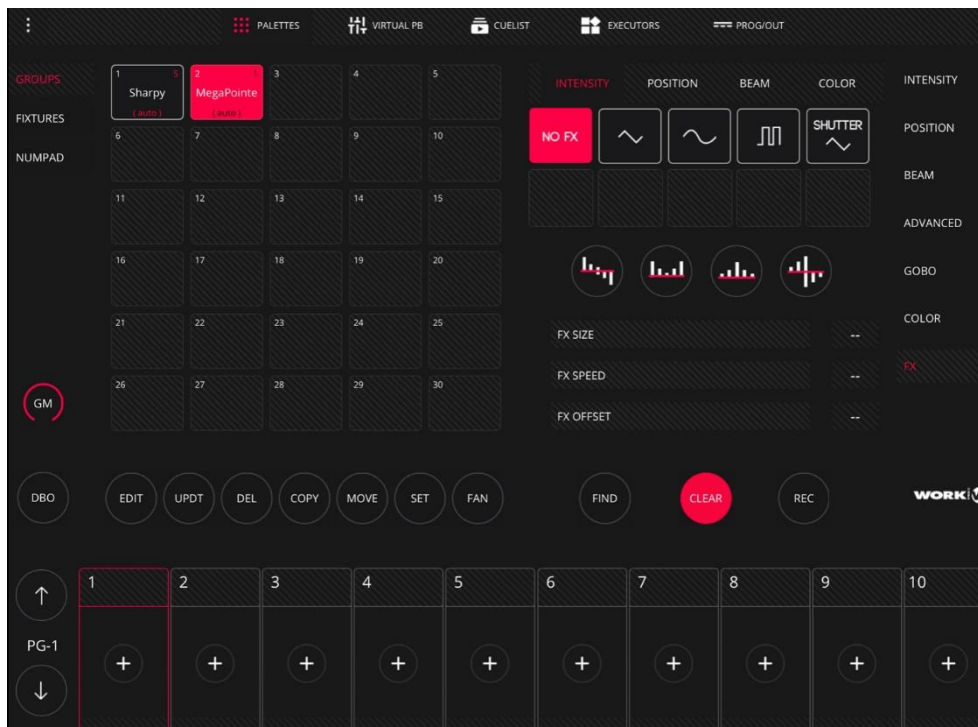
PALETTES VIRTUAL PB CUELIST EXECUTORS PROG/OUT

GROUPS
FIXTURES
NUMPAD

| 1 Sharpy 5 (auto) | 2 MegaPointe 1 (auto) | 3 | 4 | 5 |
|---|---|---|---|---|
| 6 | 7 | 8 | 9 | 10 |
| 11 | 12 | 13 | 14 | 15 |
| 16 | 17 | 18 | 19 | 20 |
| 21 | 22 | 23 | 24 | 25 |
| 26 | 27 | 28 | 29 | 30 |

GM

INTENSITY POSITION BEAM COLOR

NO FX

SHUTTER

FX SIZE --
FX SPEED --
FX OFFSET --

INTENSITY
POSITION
BEAM
ADVANCED
GOBO
COLOR
FX

DBO

EDIT UPDT DEL COPY MOVE SET FAN

FIND CLEAR REC

WORK

1 2 3 4 5 6 7 8 9 10

PG-1